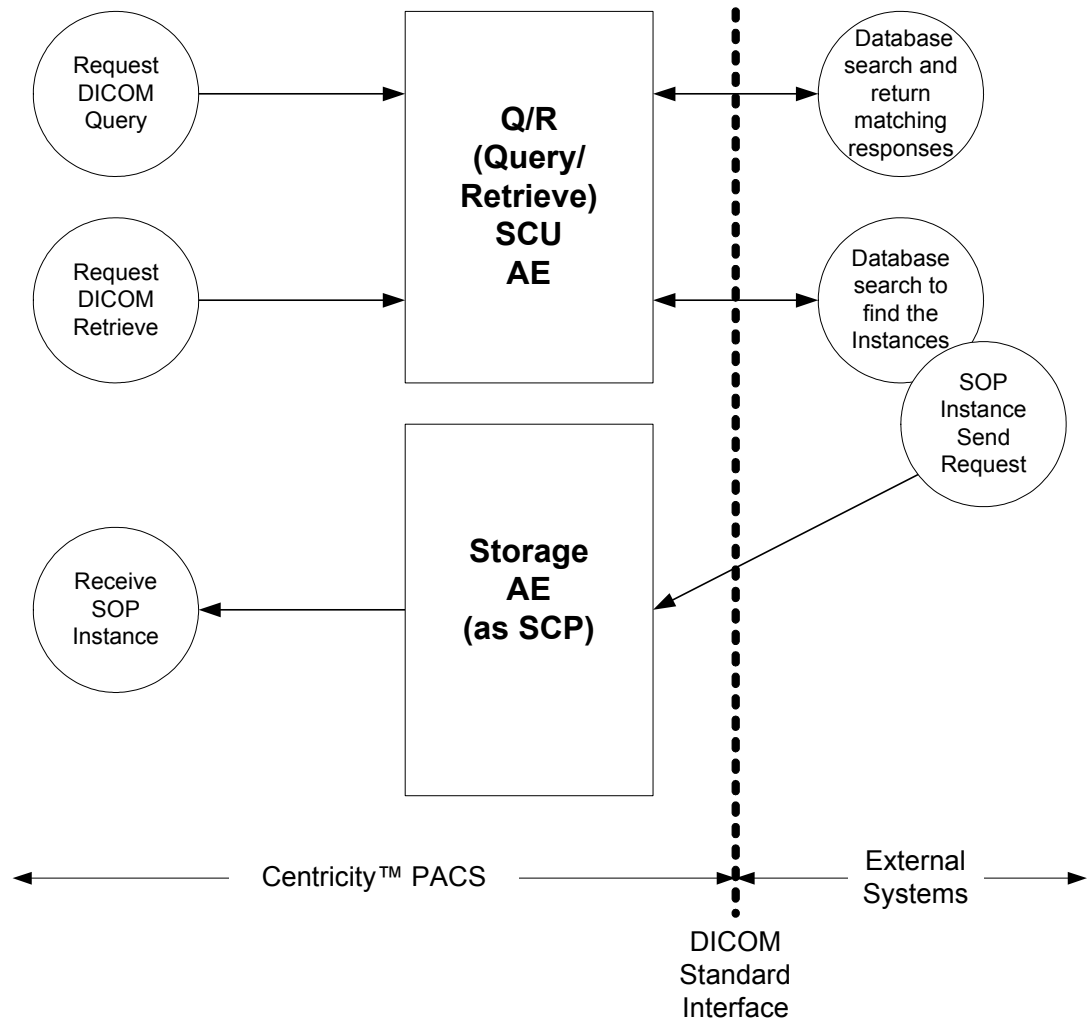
Request DICOM Query

Request DICOM Retrieve

Q/R (Query/ Retrieve) SCU AE

Database search and return matching responses

Database search to find the Instances

SOP Instance Send Request

Receive SOP Instance

Storage AE (as SCP)

Centricity™ PACS

External Systems

DICOM Standard Interface